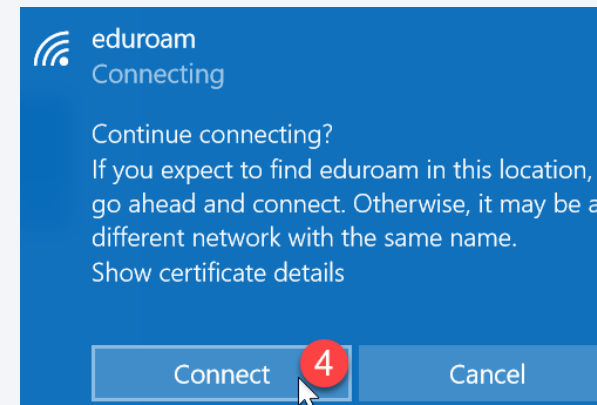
eduroam
Connecting

Continue connecting?
If you expect to find eduroam in this location, go ahead and connect. Otherwise, it may be a different network with the same name.
Show certificate details

Connect
4
Cancel